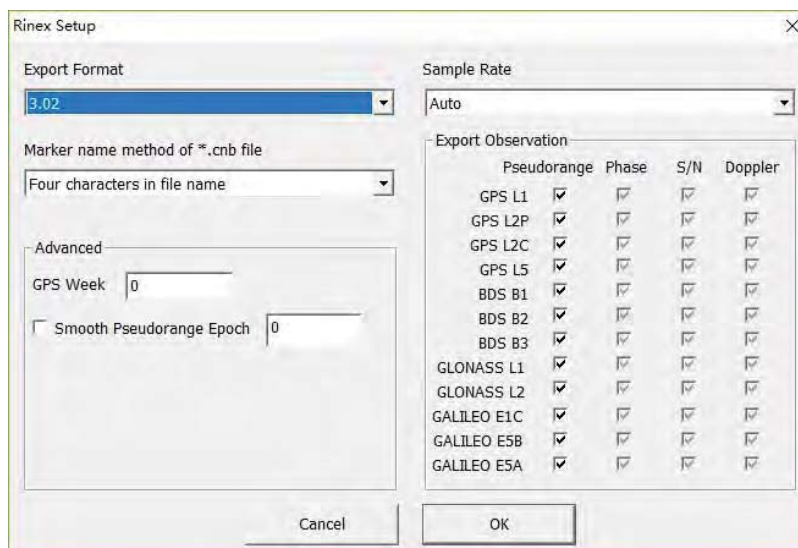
Rinex Setup

×

Export Format

3.02

Marker name method of *.cnb file

Four characters in file name

Advanced

GPS Week 0

Smooth Pseudorange Epoch 0

Sample Rate

Auto

Export Observation

| | Pseudorange | Phase | S/N | Doppler |
|---|---|---|---|---|
| GPS L1 | ☑ | ☑ | ☑ | ☑ |
| GPS L2P | ☑ | ☑ | ☑ | ☑ |
| GPS L2C | ☑ | ☑ | ☑ | ☑ |
| GPS L5 | ☑ | ☑ | ☑ | ☑ |
| BDS B1 | ☑ | ☑ | ☑ | ☑ |
| BDS B2 | ☑ | ☑ | ☑ | ☑ |
| BDS B3 | ☑ | ☑ | ☑ | ☑ |
| GLONASS L1 | ☑ | ☑ | ☑ | ☑ |
| GLONASS L2 | ☑ | ☑ | ☑ | ☑ |
| GALILEO E1C | ☑ | ☑ | ☑ | ☑ |
| GALILEO E5B | ☑ | ☑ | ☑ | ☑ |
| GALILEO E5A | ☑ | ☑ | ☑ | ☑ |

Cancel

OK